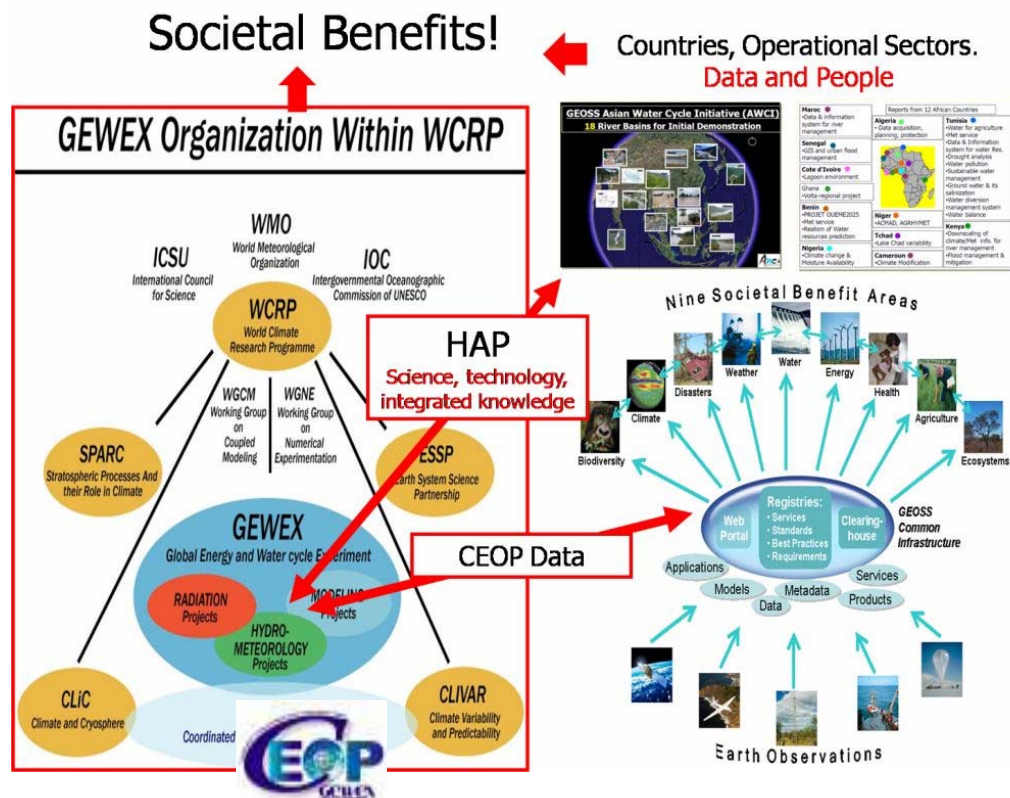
Societal Benefits!

Countries, Operational Sectors.
Data and People

GEWEX Organization Within WCRP

WMO
World Meteorological Organization

ICSU
International Council for Science

IOC
Intergovernmental Oceanographic Commission of UNESCO

WCRP
World Climate Research Programme

WGCM
Working Group on Coupled Modeling

WGNE
Working Group on Numerical Experimentation

SPARC
Stratospheric Processes And their Role in Climate

ESSP
Earth System Science Partnership

GEWEX
Global Energy and Water cycle Experiment

RADIATION
Projects

MODELING
Projects

HYDRO-METEOROLOGY
Projects

CLiC
Climate and Cryosphere

CLIVAR
Climate Variability and Predictability

Coordinated

CEOP

HAP
Science, technology, integrated knowledge

CEOP Data

GEOSS Asian Water Cycle Initiative (AWCI)
18 River Basins for Initial Demonstration

Reports from 12 African Countries

Maroc
•Data & information system for river management

Senegal
•GIS and urban flood management

Cote d'Ivoire
•Lagoon-environment

Ghana
•Volta-regional project

Benin
•PROJET OUEME2025
•Met service
•Realism of Water resources prediction

Nigeria
•Climate change & Moisture Availability

Algeria
•Data acquisition, planning, protection

Niger
•ACMAD, AGRHYMET

Tchad
•Lake Chad variability

Cameroun
•Climate Modification

Tunisia
•Water for agriculture
•Met service
•Data & Information system for water Res.
•Drought analysis
•Water pollution
•Sustainable water management
•Ground water & its salinization
•Water diversion management system
•Water balance

Kenya
•Downscaling of climate/Met. infs. for river management
•Flood management & mitigation

Nine Societal Benefit Areas

Biodiversity
Climate
Disasters
Weather
Water
Energy
Health
Agriculture
Ecosystems

Web Portal

Registries:
• Services
• Standards
• Best Practices
• Requirements

Clearing-house

GEOSS Common Infrastructure

Applications
Models
Data
Metadata
Services
Products

Earth Observations